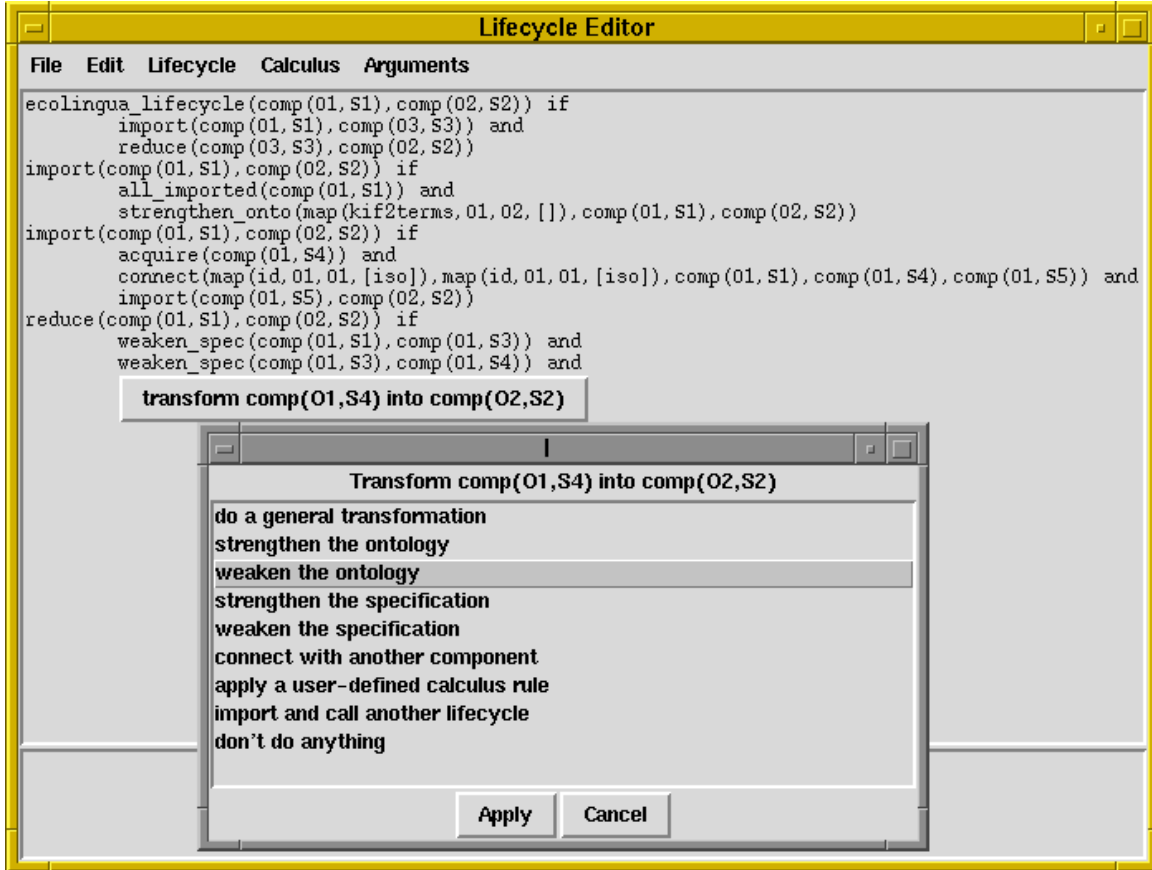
Lifecycle Editor

File Edit Lifecycle Calculus Arguments

ecolingua_lifecycle(comp(O1,S1),comp(O2,S2)) if
import(comp(O1,S1),comp(O3,S3)) and
reduce(comp(O3,S3),comp(O2,S2))
import(comp(O1,S1),comp(O2,S2)) if
all_imported(comp(O1,S1)) and
strengthen_onto(map(kif2terms,O1,O2,[]),comp(O1,S1),comp(O2,S2))
import(comp(O1,S1),comp(O2,S2)) if
acquire(comp(O1,S4)) and
connect(map(id,O1,O1,[iso]),map(id,O1,O1,[iso]),comp(O1,S1),comp(O1,S4),comp(O1,S5)) and
import(comp(O1,S5),comp(O2,S2))
reduce(comp(O1,S1),comp(O2,S2)) if
weaken_spec(comp(O1,S1),comp(O1,S3)) and
weaken_spec(comp(O1,S3),comp(O1,S4)) and

transform comp(O1,S4) into comp(O2,S2)

Transform comp(O1,S4) into comp(O2,S2)

do a general transformation
strengthen the ontology
weaken the ontology
strengthen the specification
weaken the specification
connect with another component
apply a user-defined calculus rule
import and call another lifecycle
don't do anything

Apply Cancel